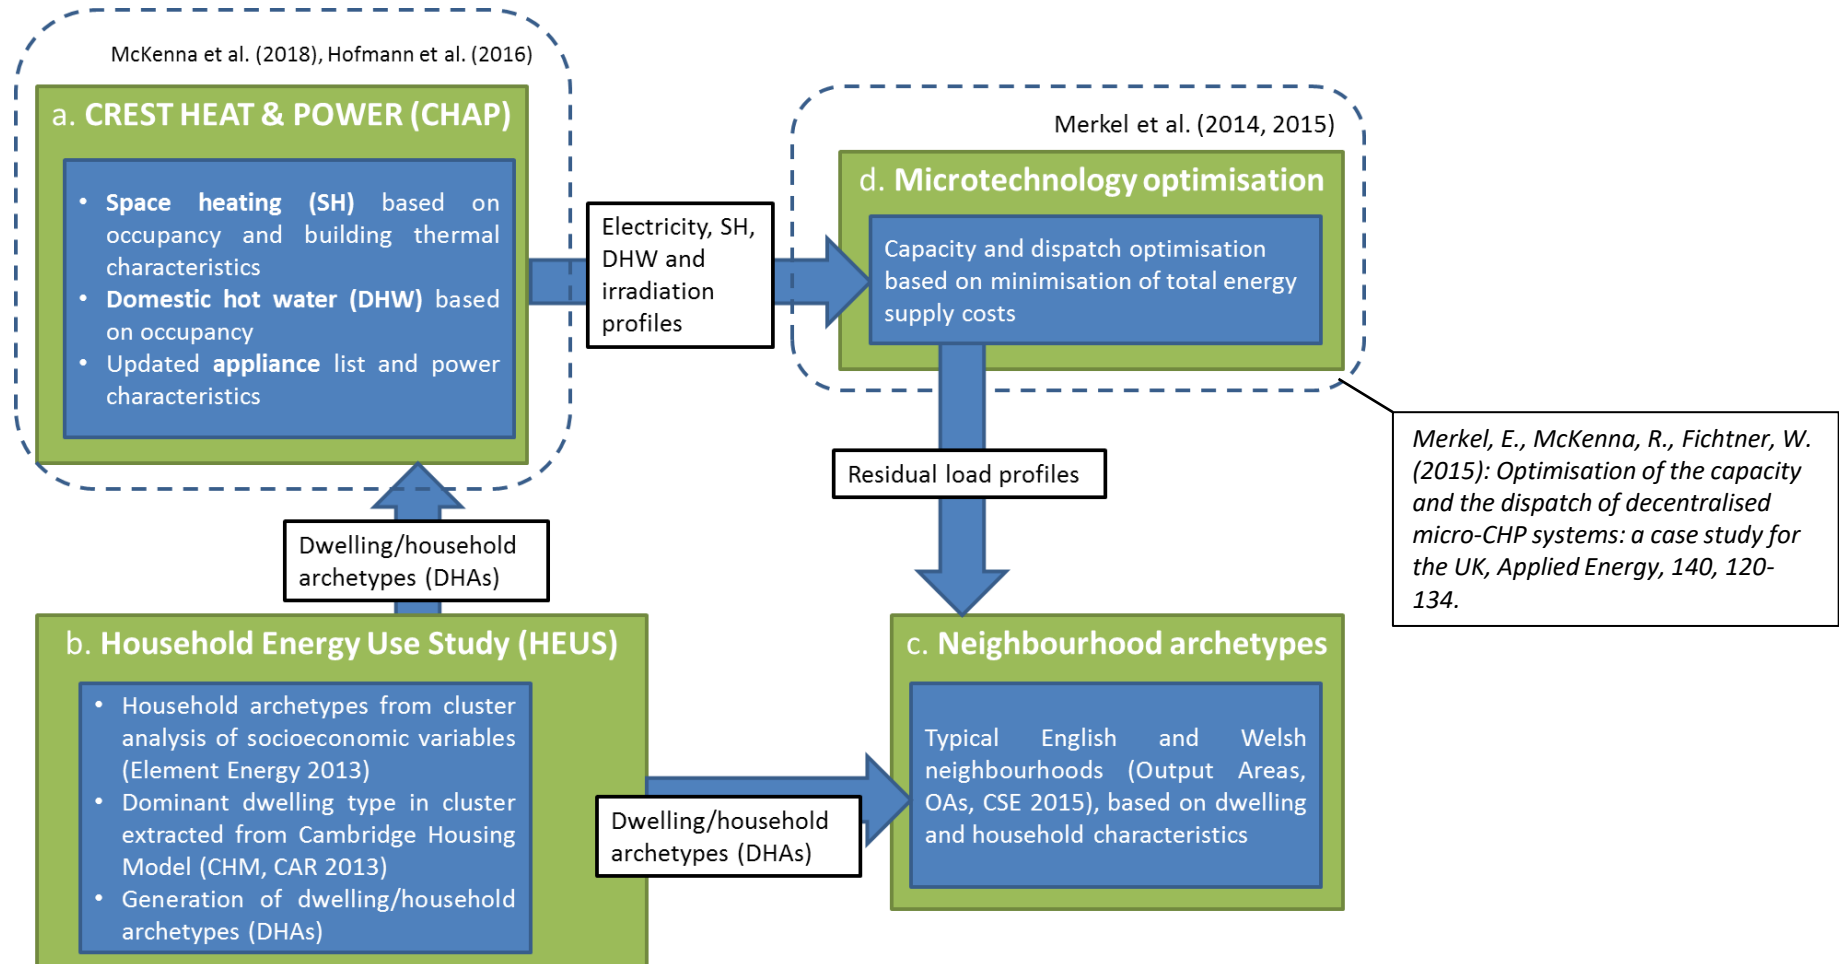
McKenna et al. (2018), Hofmann et al. (2016)

a. CREST HEAT & POWER (CHAP)

- Space heating (SH) based on occupancy and building thermal characteristics
- Domestic hot water (DHW) based on occupancy
- Updated appliance list and power characteristics

Electricity, SH, DHW and irradiation profiles

Merkel et al. (2014, 2015)

d. Microtechnology optimisation

Capacity and dispatch optimisation based on minimisation of total energy supply costs

Merkel, E., McKenna, R., Fichtner, W. (2015): Optimisation of the capacity and the dispatch of decentralised micro-CHP systems: a case study for the UK, Applied Energy, 140, 120-134.

Residual load profiles

Dwelling/household archetypes (DHAs)

b. Household Energy Use Study (HEUS)

- Household archetypes from cluster analysis of socioeconomic variables (Element Energy 2013)
- Dominant dwelling type in cluster extracted from Cambridge Housing Model (CHM, CAR 2013)
- Generation of dwelling/household archetypes (DHAs)

Dwelling/household archetypes (DHAs)

c. Neighbourhood archetypes

Typical English and Welsh neighbourhoods (Output Areas, OAs, CSE 2015), based on dwelling and household characteristics